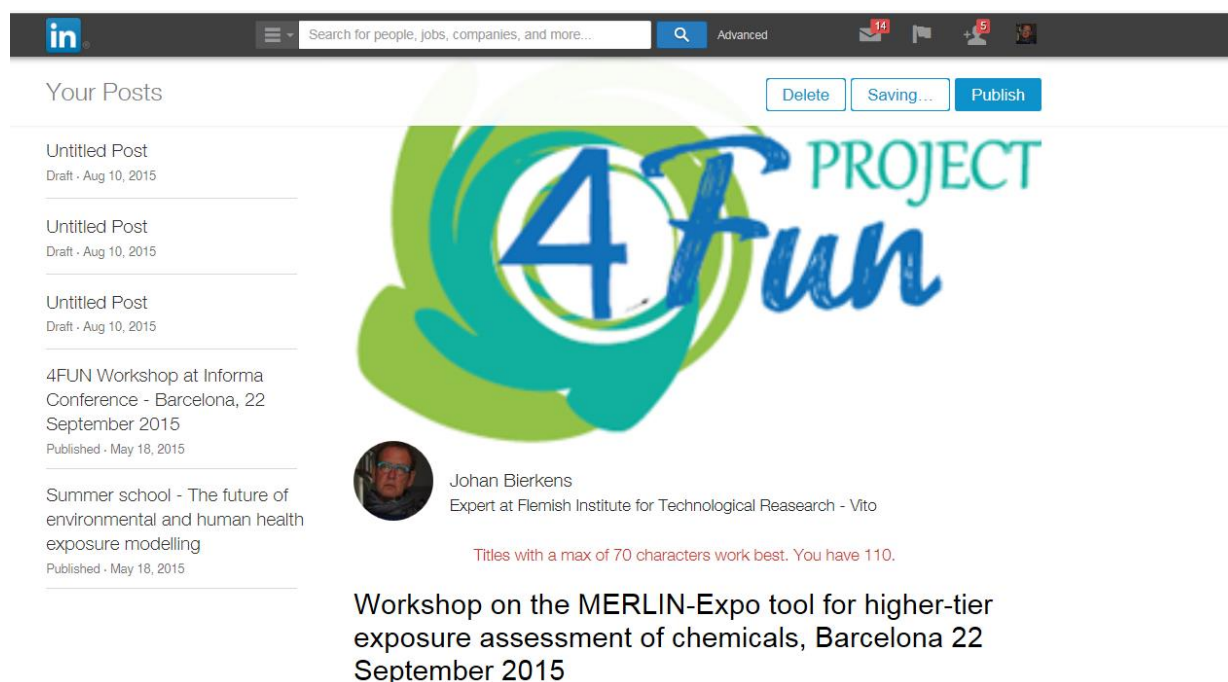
in

Search for people, jobs, companies, and more...

Advanced

14

5

Your Posts

Delete

Saving...

Publish

Untitled Post
Draft · Aug 10, 2015

Untitled Post
Draft · Aug 10, 2015

Untitled Post
Draft · Aug 10, 2015

4FUN Workshop at Informa Conference - Barcelona, 22 September 2015
Published · May 18, 2015

Summer school - The future of environmental and human health exposure modelling
Published · May 18, 2015

PROJECT
4Fun

Johan Bierkens
Expert at Flemish Institute for Technological Reasearch - Vito

Titles with a max of 70 characters work best. You have 110.

Workshop on the MERLIN-Expo tool for higher-tier exposure assessment of chemicals, Barcelona 22 September 2015